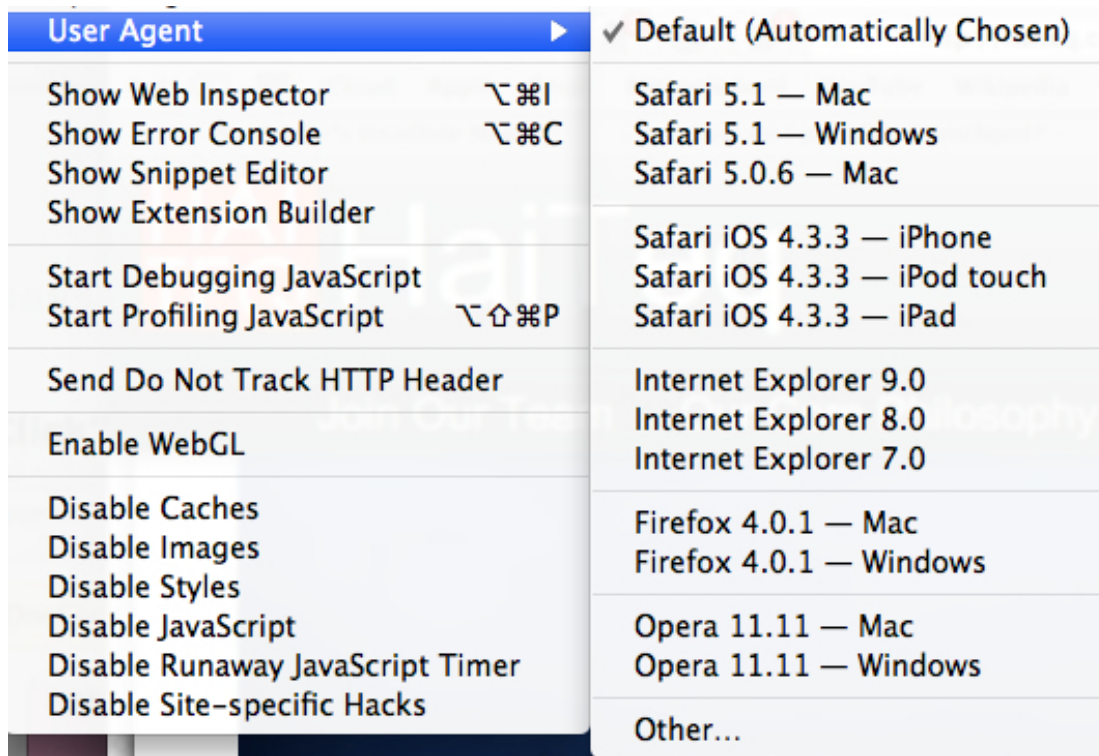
User Agent

Show Web Inspector ⌥⌘I
Show Error Console ⌥⌘C
Show Snippet Editor
Show Extension Builder

Start Debugging JavaScript
Start Profiling JavaScript ⌥⇧⌘P

Send Do Not Track HTTP Header

Enable WebGL

Disable Caches
Disable Images
Disable Styles
Disable JavaScript
Disable Runaway JavaScript Timer
Disable Site-specific Hacks

✓ Default (Automatically Chosen)

Safari 5.1 — Mac
Safari 5.1 — Windows
Safari 5.0.6 — Mac

Safari iOS 4.3.3 — iPhone
Safari iOS 4.3.3 — iPod touch
Safari iOS 4.3.3 — iPad

Internet Explorer 9.0
Internet Explorer 8.0
Internet Explorer 7.0

Firefox 4.0.1 — Mac
Firefox 4.0.1 — Windows

Opera 11.11 — Mac
Opera 11.11 — Windows

Other...